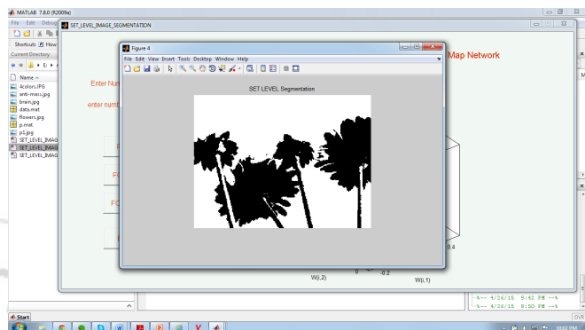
MATLAB 7.8.0 (R2009a)

File Edit Debug

SET_LEVEL_IMAGE_SEGMENTATION

Shortcuts How

Current Directory

Name

4colors.JPS

amb-marc.jpg

brain.jpg

data.mat

flowers.jpg

p.mat

p1.jpg

SET_LEVEL_IMAG

SET_LEVEL_IMAG

SET_LEVEL_IMAG

Enter Nu

enter num

Map Network

Figure 4

File Edit View Insert Tools Desktop Window Help

SET LEVEL Segmentation

0.4

W(i,2)

0 0.2

W(i,1)

4/24/15 8:42 PM

4/24/15 9:50 PM

Start